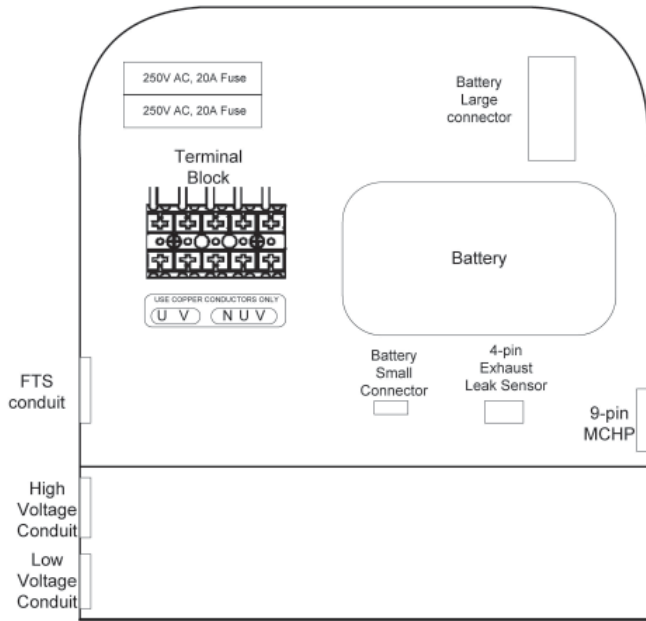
250V AC, 20A Fuse

250V AC, 20A Fuse

Battery Large connector

Terminal Block

Battery

USE COPPER CONDUCTORS ONLY

U V

N U V

Battery Small Connector

4-pin Exhaust Leak Sensor

FTS conduit

9-pin MCHP

High Voltage Conduit

Low Voltage Conduit